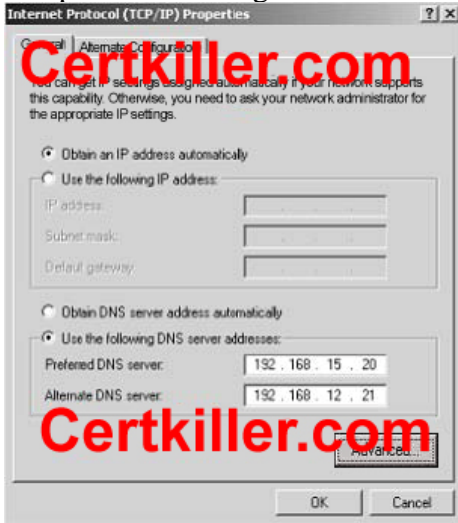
Internet Protocol (TCP/IP) Properties ? X

General | Alternate Configuration

Certkiller.com

You can get IP settings assigned automatically if your network supports this capability. Otherwise, you need to ask your network administrator for the appropriate IP settings.

Obtain an IP address automatically

Use the following IP address:

IP address:

Subnet mask:

Default gateway:

Obtain DNS server address automatically

Use the following DNS server addresses:

Preferred DNS server: 192 . 168 . 15 . 20

Alternate DNS server: 192 . 168 . 12 . 21

Certkiller.com

Advanced...

OK Cancel